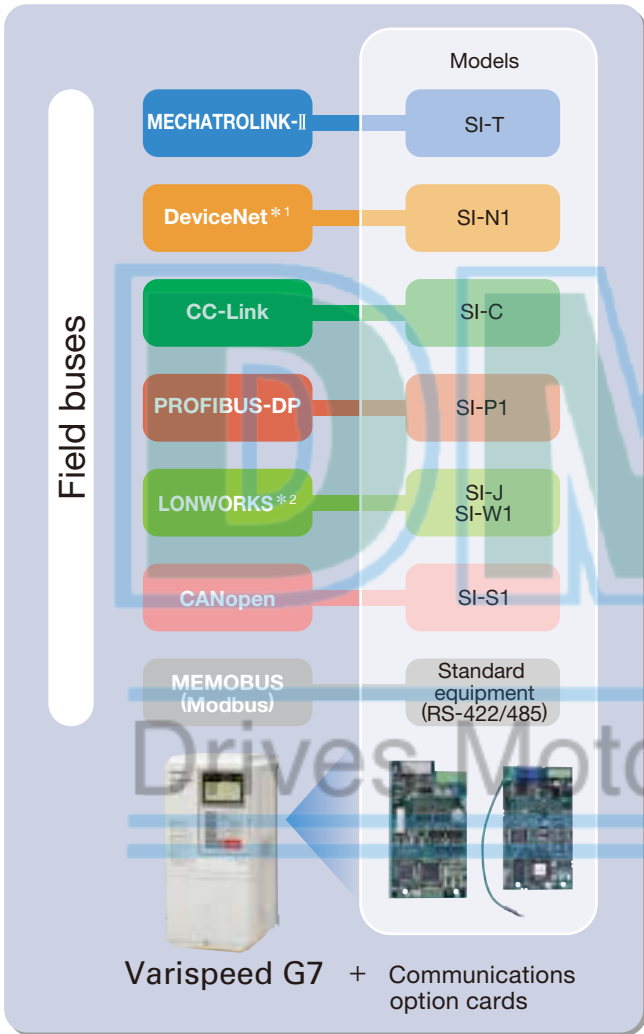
Field buses

Models

MECHATROLINK-Ⅱ

SI-T

DeviceNet＊1

SI-N1

CC-Link

SI-C

PROFIBUS-DP

SI-P1

LONWORKS＊2

SI-J
SI-W1

CANopen

SI-S1

MEMOBUS (Modbus)

Standard equipment (RS-422/485)

Drives Moto

Varispeed G7 + Communications option cards